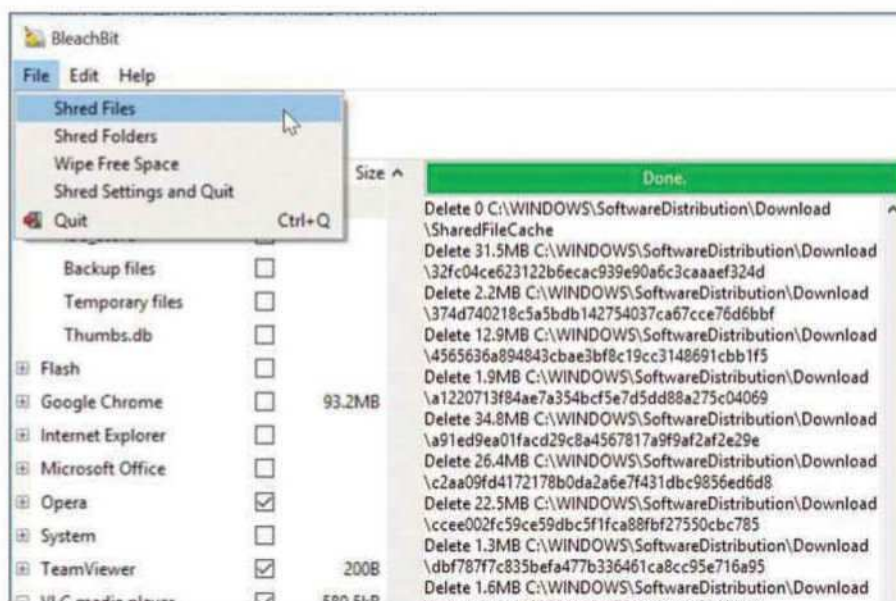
BleachBit

File Edit Help

Shred Files
Shred Folders
Wipe Free Space
Shred Settings and Quit
Quit Ctrl+Q

Size ^

Backup files
Temporary files
Thumbs.db
Flash
Google Chrome 93.2MB
Internet Explorer
Microsoft Office
Opera
System
TeamViewer 200B
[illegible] 580.5kB

Done.

Delete 0 C:\WINDOWS\SoftwareDistribution\Download\SharedFileCache
Delete 31.5MB C:\WINDOWS\SoftwareDistribution\Download\32fc04ce623122b6ecac939e90a6c3caaaef324d
Delete 2.2MB C:\WINDOWS\SoftwareDistribution\Download\374d740218c5a5bdb142754037ca67cce76d6bbf
Delete 12.9MB C:\WINDOWS\SoftwareDistribution\Download\4565636a894843cbae3bf8c19cc3148691cbb1f5
Delete 1.9MB C:\WINDOWS\SoftwareDistribution\Download\a1220713f84ae7a354bcf5e7d5dd88a275c04069
Delete 34.8MB C:\WINDOWS\SoftwareDistribution\Download\a91ed9ea01facd29c8a4567817a9f9af2af2e29e
Delete 26.4MB C:\WINDOWS\SoftwareDistribution\Download\c2aa09fd4172178b0da2a6e7f431dbc9856ed6d8
Delete 22.5MB C:\WINDOWS\SoftwareDistribution\Download\ccee002fc59ce59dbc5f1fca88fbf27550cbc785
Delete 1.3MB C:\WINDOWS\SoftwareDistribution\Download\dbf787f7c835befa477b336461ca8cc95e716a95
Delete 1.6MB C:\WINDOWS\SoftwareDistribution\Download